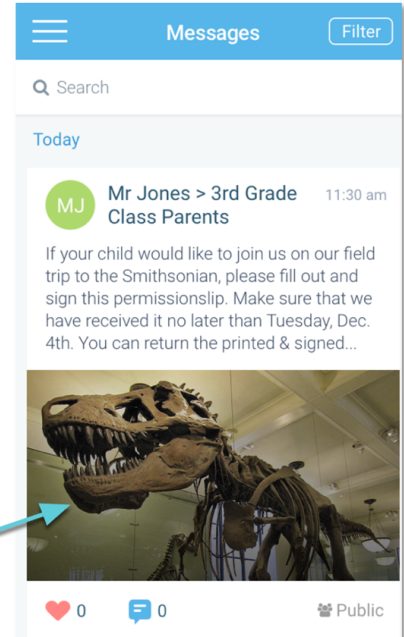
Messages Filter

Search

Today

MJ Mr Jones > 3rd Grade Class Parents 11:30 am

If your child would like to join us on our field trip to the Smithsonian, please fill out and sign this permissionslip. Make sure that we have received it no later than Tuesday, Dec. 4th. You can return the printed & signed...

0 0 Public